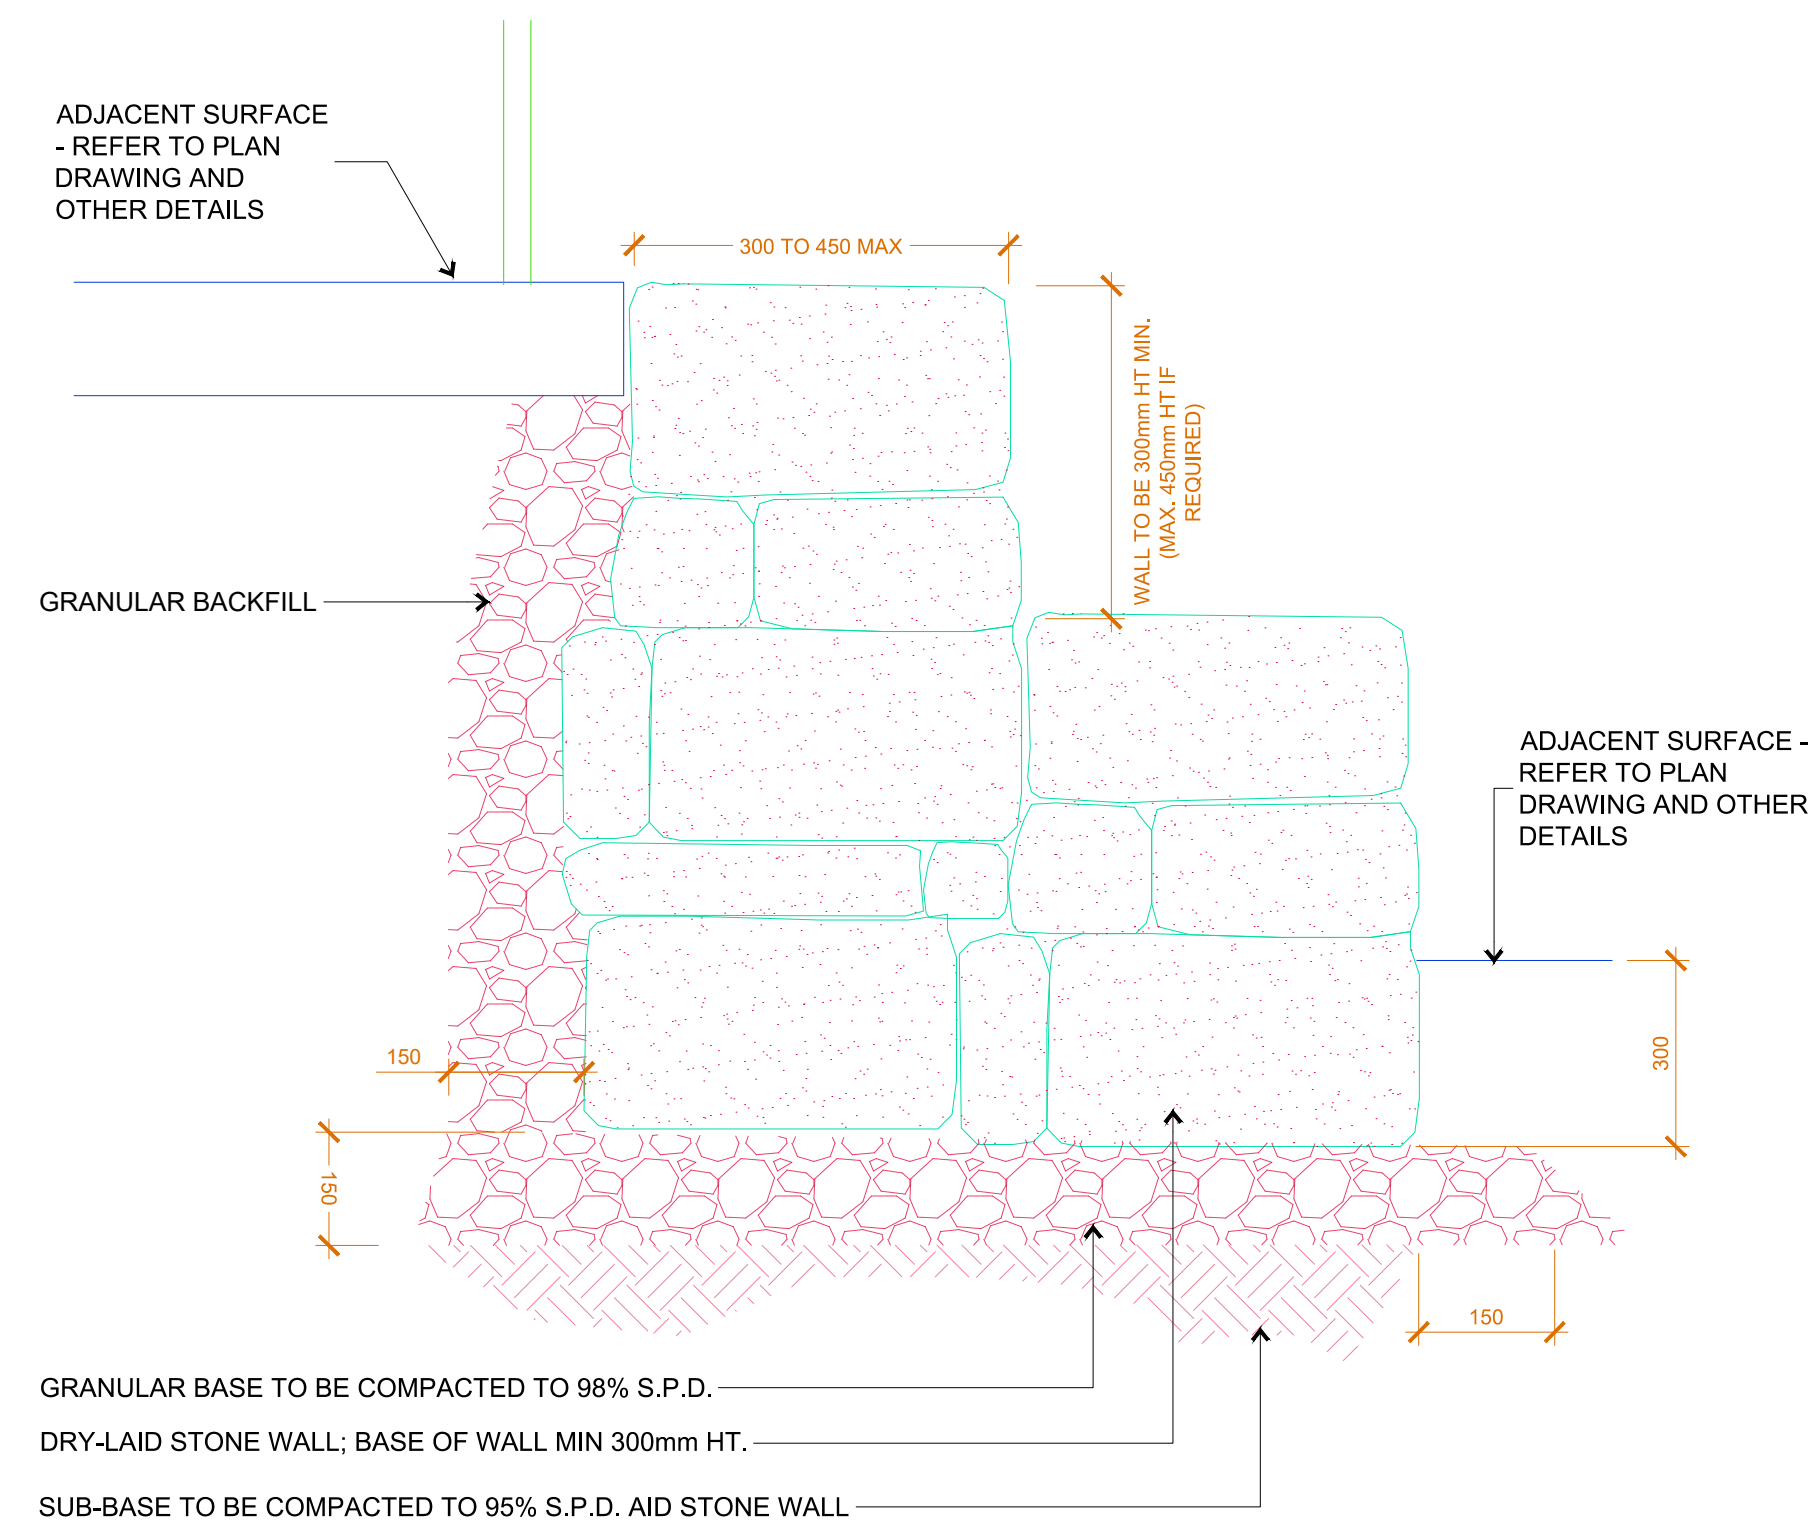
ADJACENT SURFACE - REFER TO PLAN DRAWING AND OTHER DETAILS

300 TO 450 MAX

WALL TO BE 300mm HT MIN. (MAX. 450mm HT IF REQUIRED)

GRANULAR BACKFILL

ADJACENT SURFACE - REFER TO PLAN DRAWING AND OTHER DETAILS

150

300

150

150

GRANULAR BASE TO BE COMPACTED TO 98% S.P.D.

DRY-LAID STONE WALL; BASE OF WALL MIN 300mm HT.

SUB-BASE TO BE COMPACTED TO 95% S.P.D. AID STONE WALL